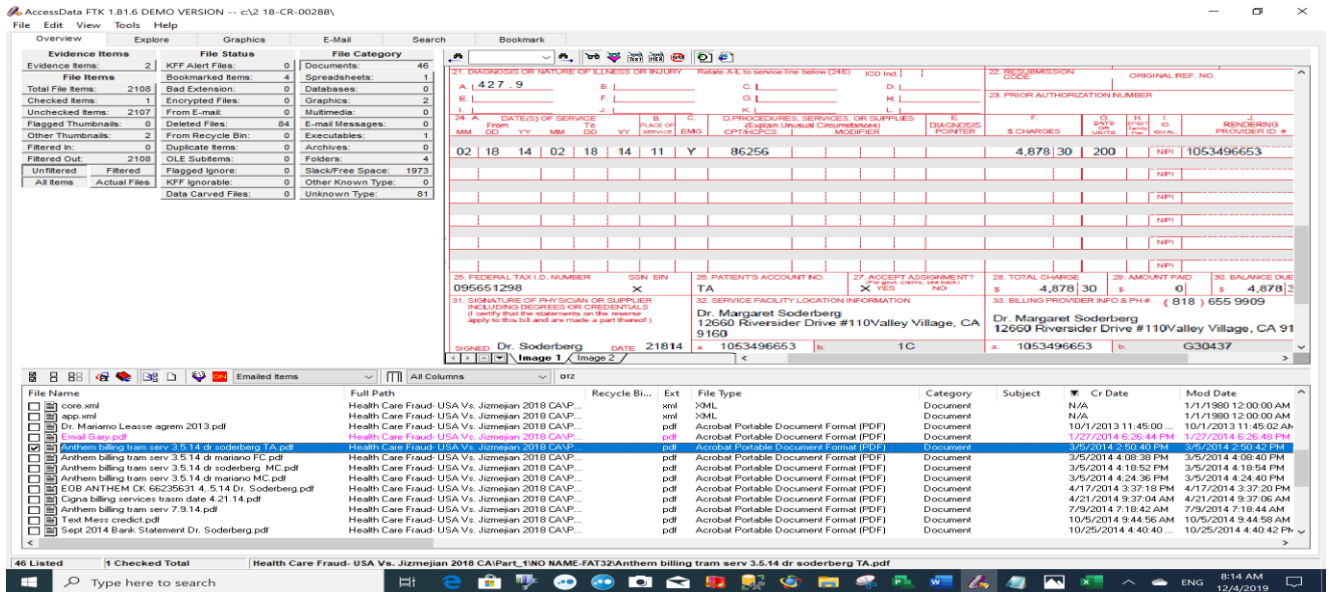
AccessData FTK 1.81.6 DEMO VERSION -- c:\2 18-CR-00288\
File Edit View Tools Help

Overview Explore Graphics E-Mail Search Bookmark

Evidence Items
Evidence Items: 2
File Items
Total File Items: 2108
Checked Items: 1
Unchecked Items: 2107
Flagged Thumbnails: 0
Other Thumbnails: 2
Filtered In: 0
Filtered Out: 2108
Unfiltered Filtered
All Items Actual Files

File Status
KFF Alert Files: 0
Bookmarked Items: 4
Bad Extension: 0
Encrypted Files: 0
From E-mail: 0
Deleted Files: 84
From Recycle Bin: 0
Duplicate Items: 0
OLE Subitems: 0
Flagged Ignore: 0
KFF Ignorable: 0
Data Carved Files: 0

File Category
Documents: 46
Spreadsheets: 1
Databases: 0
Graphics: 2
Multimedia: 0
E-mail Messages: 0
Executables: 1
Archives: 0
Folders: 4
Slack/Free Space: 1973
Other Known Type: 0
Unknown Type: 81

21. DIAGNOSIS OR NATURE OF ILLNESS OR INJURY Relate A-L to service line below (24E) ICD Ind.
A. 427.9 B. C. D. E. F. G. H. I. J. K. L.
22. RESUBMISSION CODE ORIGINAL REF. NO.
23. PRIOR AUTHORIZATION NUMBER
24. A. DATE(S) OF SERVICE From To MM DD YY MM DD YY B. PLACE OF SERVICE C. EMG D. PROCEDURES, SERVICES, OR SUPPLIES (Explain Unusual Circumstances) CPT/HCPCS MODIFIER E. DIAGNOSIS POINTER F. $ CHARGES G. DAYS OR UNITS H. EPSDT Family Plan I. ID. QUAL. J. RENDERING PROVIDER ID. #
02 18 14 02 18 14 11 Y 86256 4,878 30 200 NPI 1053496653
NPI
NPI
NPI
NPI
NPI
25. FEDERAL TAX I.D. NUMBER SSN EIN
095651298 X
26. PATIENT'S ACCOUNT NO.
TA
27. ACCEPT ASSIGNMENT? (For govt. claims, see back) X YES NO
28. TOTAL CHARGE $ 4,878 30
29. AMOUNT PAID $ 0
30. BALANCE DUE $ 4,878 3
31. SIGNATURE OF PHYSICIAN OR SUPPLIER INCLUDING DEGREES OR CREDENTIALS (I certify that the statements on the reverse apply to this bill and are made a part thereof.)
SIGNED Dr. Soderberg DATE 21814
32. SERVICE FACILITY LOCATION INFORMATION
Dr. Margaret Soderberg
12660 Riverside Drive #110Valley Village, CA 9160
a. 1053496653 b. 1C
33. BILLING PROVIDER INFO & PH # (818) 655 9909
Dr. Margaret Soderberg
12660 Riverside Drive #110Valley Village, CA 91
a. 1053496653 b. G30437
Image 1 Image 2

Emailed Items All Columns DTZ

| File Name | Full Path | Recycle Bi... | Ext | File Type | Category | Subject | Cr Date | Mod Date |
|---|---|---|---|---|---|---|---|---|
| core.xml | Health Care Fraud- USA Vs. Jizmejian 2018 CA\P... | | xml | XML | Document | | N/A | 1/1/1980 12:00:00 AM |
| app.xml | Health Care Fraud- USA Vs. Jizmejian 2018 CA\P... | | xml | XML | Document | | N/A | 1/1/1980 12:00:00 AM |
| Dr. Mariamo Leasse agrem 2013.pdf | Health Care Fraud- USA Vs. Jizmejian 2018 CA\P... | | pdf | Acrobat Portable Document Format (PDF) | Document | | 10/1/2013 11:45:00 ... | 10/1/2013 11:45:00 AM |
| Email Gary.pdf | Health Care Fraud- USA Vs. Jizmejian 2018 CA\P... | | pdf | Acrobat Portable Document Format (PDF) | Document | | 1/27/2014 6:26:44 PM | 1/27/2014 6:26:48 PM |
| Anthem billing tram serv 3.5.14 dr soderberg TA.pdf | Health Care Fraud- USA Vs. Jizmejian 2018 CA\P... | | pdf | Acrobat Portable Document Format (PDF) | Document | | 3/5/2014 2:50:40 PM | 3/5/2014 2:50:42 PM |
| Anthem billing tram serv 3.5.14 dr mariano FC.pdf | Health Care Fraud- USA Vs. Jizmejian 2018 CA\P... | | pdf | Acrobat Portable Document Format (PDF) | Document | | 3/5/2014 4:08:38 PM | 3/5/2014 4:08:40 PM |
| Anthem billing tram serv 3.5.14 dr soderberg MC.pdf | Health Care Fraud- USA Vs. Jizmejian 2018 CA\P... | | pdf | Acrobat Portable Document Format (PDF) | Document | | 3/5/2014 4:18:52 PM | 3/5/2014 4:18:54 PM |
| Anthem billing tram serv 3.5.14 dr mariano MC.pdf | Health Care Fraud- USA Vs. Jizmejian 2018 CA\P... | | pdf | Acrobat Portable Document Format (PDF) | Document | | 3/5/2014 4:24:36 PM | 3/5/2014 4:24:40 PM |
| EOB ANTHEM CK 66235631 4..5.14 Dr. Soderberg.pdf | Health Care Fraud- USA Vs. Jizmejian 2018 CA\P... | | pdf | Acrobat Portable Document Format (PDF) | Document | | 4/17/2014 3:37:18 PM | 4/17/2014 3:37:20 PM |
| Cigna billing services trasm date 4.21.14.pdf | Health Care Fraud- USA Vs. Jizmejian 2018 CA\P... | | pdf | Acrobat Portable Document Format (PDF) | Document | | 4/21/2014 9:37:04 AM | 4/21/2014 9:37:06 AM |
| Anthem billing tram serv 7.9.14.pdf | Health Care Fraud- USA Vs. Jizmejian 2018 CA\P... | | pdf | Acrobat Portable Document Format (PDF) | Document | | 7/9/2014 7:18:42 AM | 7/9/2014 7:18:44 AM |
| Text Mess credict.pdf | Health Care Fraud- USA Vs. Jizmejian 2018 CA\P... | | pdf | Acrobat Portable Document Format (PDF) | Document | | 10/5/2014 9:44:56 AM | 10/5/2014 9:44:58 AM |
| Sept 2014 Bank Statement Dr. Soderberg.pdf | Health Care Fraud- USA Vs. Jizmejian 2018 CA\P... | | pdf | Acrobat Portable Document Format (PDF) | Document | | 10/25/2014 4:40:40 ... | 10/25/2014 4:40:42 PM |

46 Listed 1 Checked Total Health Care Fraud- USA Vs. Jizmejian 2018 CA\Part_1\NO NAME-FAT32\Anthem billing tram serv 3.5.14 dr soderberg TA.pdf

Type here to search
ENG 8:14 AM 12/4/2019